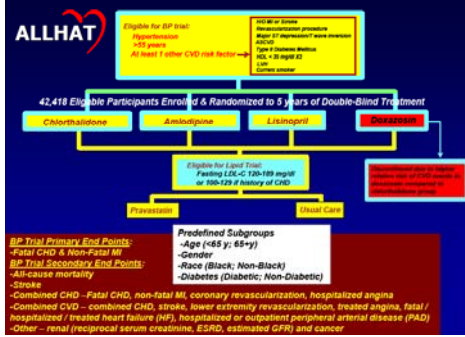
ALLHAT

Eligible for BP trial:
Hypertension
>55 years
At least 1 other CVD risk factor

H/O MI or Stroke
Revascularization procedure
Major ST depression/T wave inversion
ASCVD
Type II Diabetes Mellitus
HDL < 35 mg/dl X3
LVH
Current smoker

42,418 Eligible Participants Enrolled & Randomized to 5 years of Double-Blind Treatment

Chlorthalidone | Amlodipine | Lisinopril | Doxazosin

Discontinued due to higher relative risk of CVD events in doxazosin compared to chlorthalidone group

Eligible for Lipid Trial:
Fasting LDL-C 120-189 mg/dl
or 100-129 if history of CHD

Pravastatin | Usual Care

Predefined Subgroups
-Age (<65 y; 65+y)
-Gender
-Race (Black; Non-Black)
-Diabetes (Diabetic; Non-Diabetic)

BP Trial Primary End Points:
-Fatal CHD & Non-Fatal MI
BP Trial Secondary End Points:
-All-cause mortality
-Stroke
-Combined CHD –Fatal CHD, non-fatal MI, coronary revascularization, hospitalized angina
-Combined CVD – combined CHD, stroke, lower extremity revascularization, treated angina, fatal / hospitalized / treated heart failure (HF), hospitalized or outpatient peripheral arterial disease (PAD)
-Other – renal (reciprocal serum creatinine, ESRD, estimated GFR) and cancer